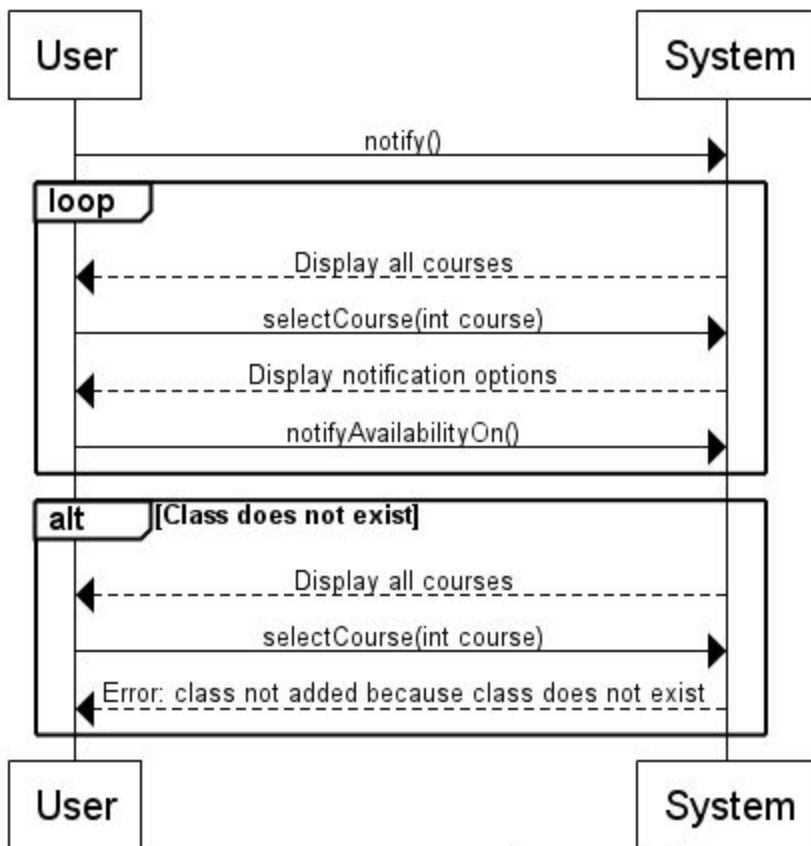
User

System

notify()

loop

Display all courses

selectCourse(int course)

Display notification options

notifyAvailabilityOn()

alt

[Class does not exist]

Display all courses

selectCourse(int course)

Error: class not added because class does not exist

User

System